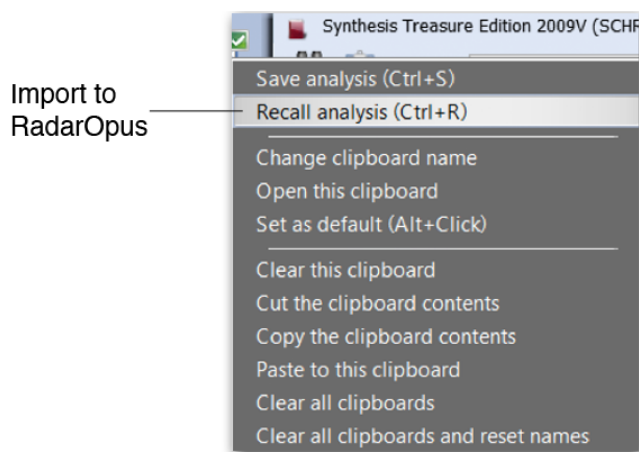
Import to RadarOpus

Synthesis Treasure Edition 2009V (SCHR

Save analysis (Ctrl+S)
Recall analysis (Ctrl+R)

Change clipboard name
Open this clipboard
Set as default (Alt+Click)

Clear this clipboard
Cut the clipboard contents
Copy the clipboard contents
Paste to this clipboard
Clear all clipboards
Clear all clipboards and reset names